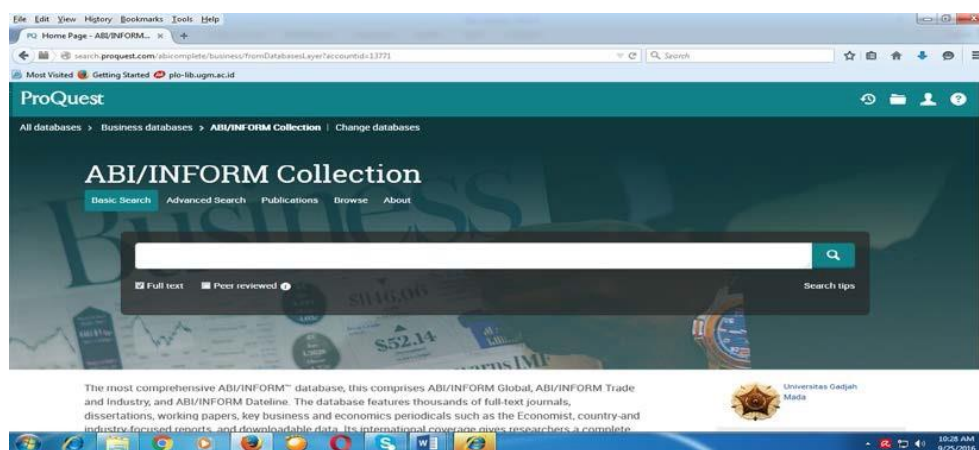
File Edit View History Bookmarks Tools Help

PQ Home Page - ABI/INFORM... ×

search.proquest.com/abicomplete/business/fromDatabasesLayer?accountid=13771

Search

Most Visited Getting Started plo-lib.ugm.ac.id

ProQuest

All databases > Business databases > ABI/INFORM Collection | Change databases

ABI/INFORM Collection

Basic Search Advanced Search Publications Browse About

Full text Peer reviewed

Search tips

The most comprehensive ABI/INFORM™ database, this comprises ABI/INFORM Global, ABI/INFORM Trade and Industry, and ABI/INFORM Dateline. The database features thousands of full-text journals, dissertations, working papers, key business and economics periodicals such as the Economist, country-and industry-focused reports, and downloadable data. Its international coverage gives researchers a complete

Universitas Gadjah Mada

10:28 AM
9/25/2016